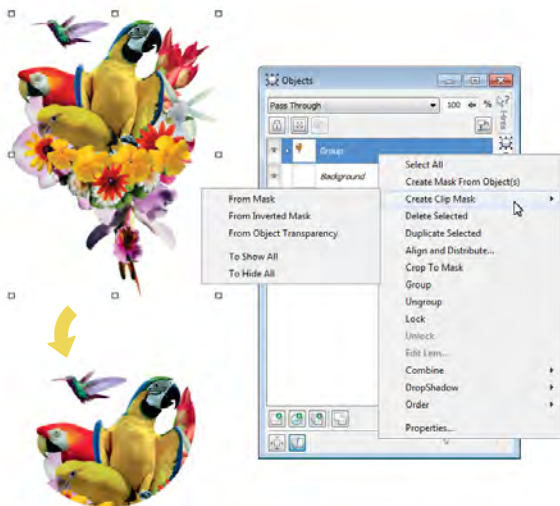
Objects

Pass Through

100

%

Group

Background

Select All
Create Mask From Object(s)
Create Clip Mask
Delete Selected
Duplicate Selected
Align and Distribute...
Crop To Mask
Group
Ungroup
Lock
Unlock
Edit Lens...
Combine
DropShadow
Order
Properties...

From Mask
From Inverted Mask
From Object Transparency
To Show All
To Hide All